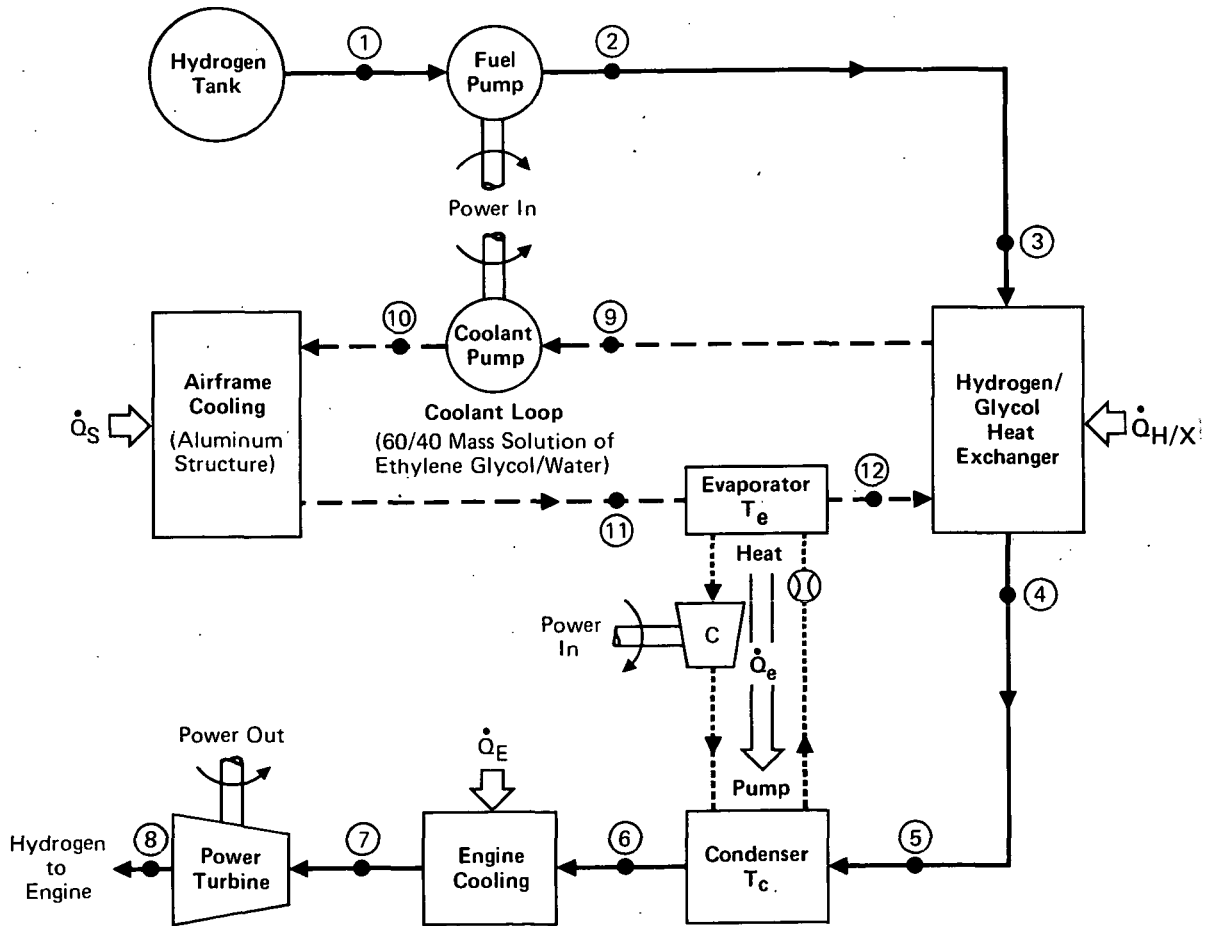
Hydrogen Tank

1

Fuel Pump

2

Power In

3

10

Coolant Pump

9

Airframe Cooling (Aluminum Structure)

$\dot{Q}_S$

Coolant Loop (60/40 Mass Solution of Ethylene Glycol/Water)

Hydrogen/ Glycol Heat Exchanger

$\dot{Q}_{H/X}$

Evaporator $T_e$

12

11

Heat

4

Power In

C

$\dot{Q}_e$

Power Out

$\dot{Q}_E$

Pump

Hydrogen to Engine

8

Power Turbine

7

Engine Cooling

6

Condenser $T_c$

5